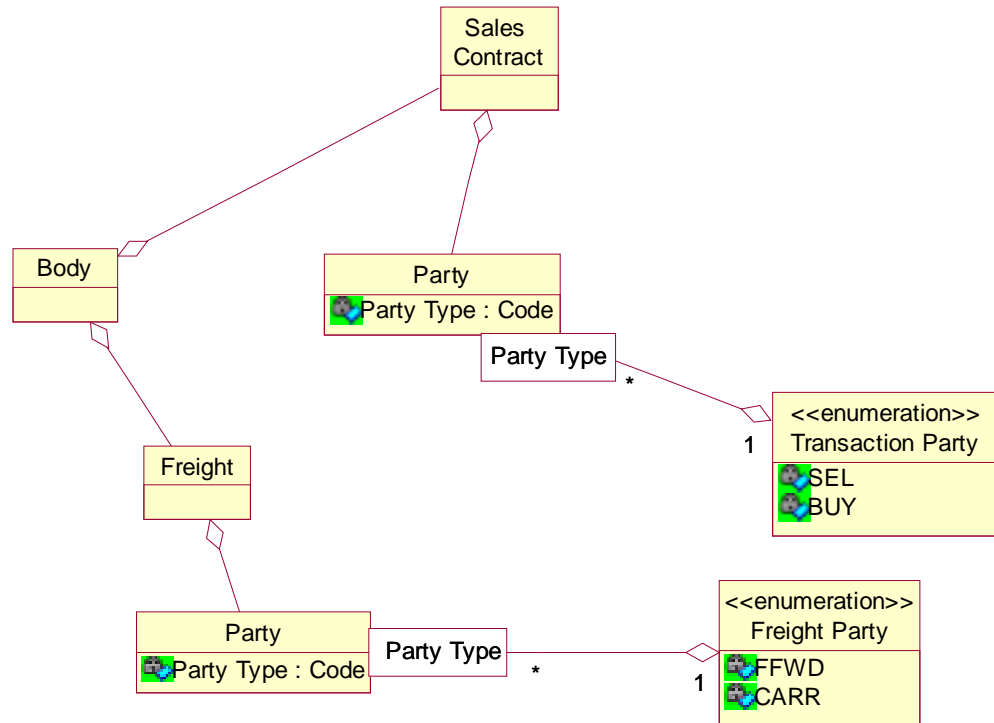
Sales Contract

Body

Party

Party Type : Code

Party Type

*

1

<<enumeration>> Transaction Party

SEL

BUY

Freight

Party

Party Type : Code

Party Type

*

1

<<enumeration>> Freight Party

FFWD

CARR